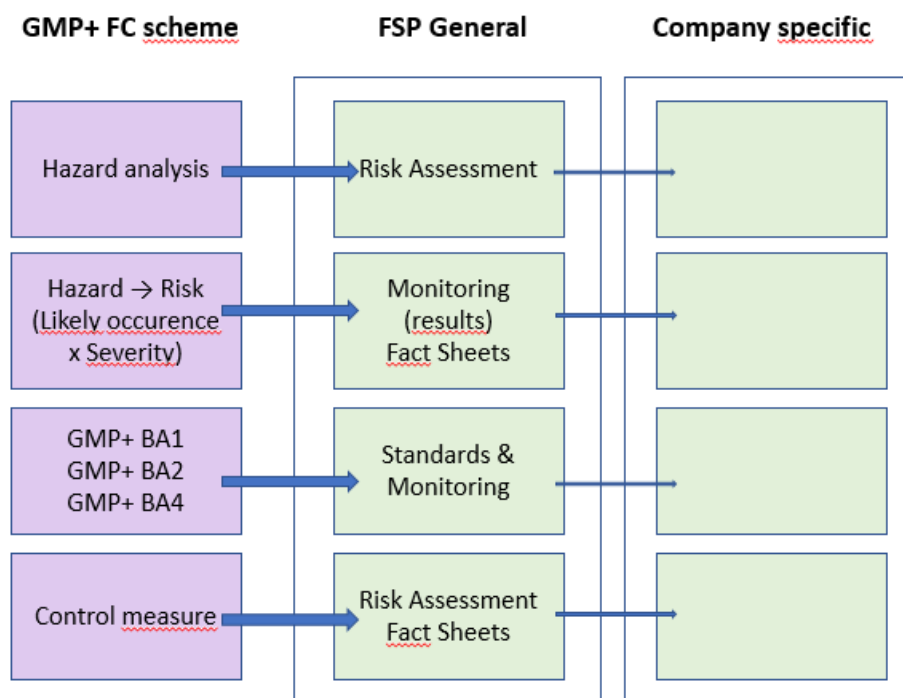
GMP+ FC scheme

FSP General

Company specific

Hazard analysis

Risk Assessment

Hazard → Risk (Likely occurence x Severity)

Monitoring (results) Fact Sheets

GMP+ BA1
GMP+ BA2
GMP+ BA4

Standards & Monitoring

Control measure

Risk Assessment Fact Sheets